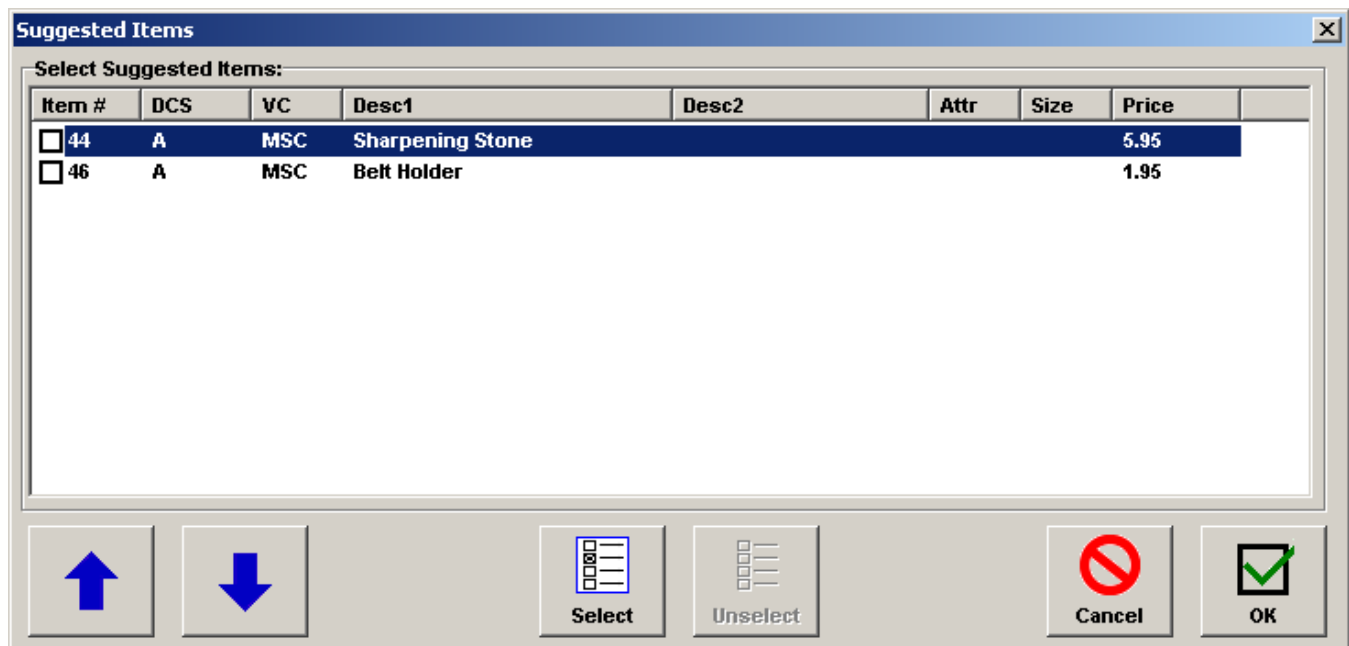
Suggested Items

Select Suggested Items:

| Item # | DCS | VC | Desc1 | Desc2 | Attr | Size | Price |
|---|---|---|---|---|---|---|---|
| 44 | A | MSC | Sharpening Stone | | | | 5.95 |
| 46 | A | MSC | Belt Holder | | | | 1.95 |

Select Unselect Cancel OK